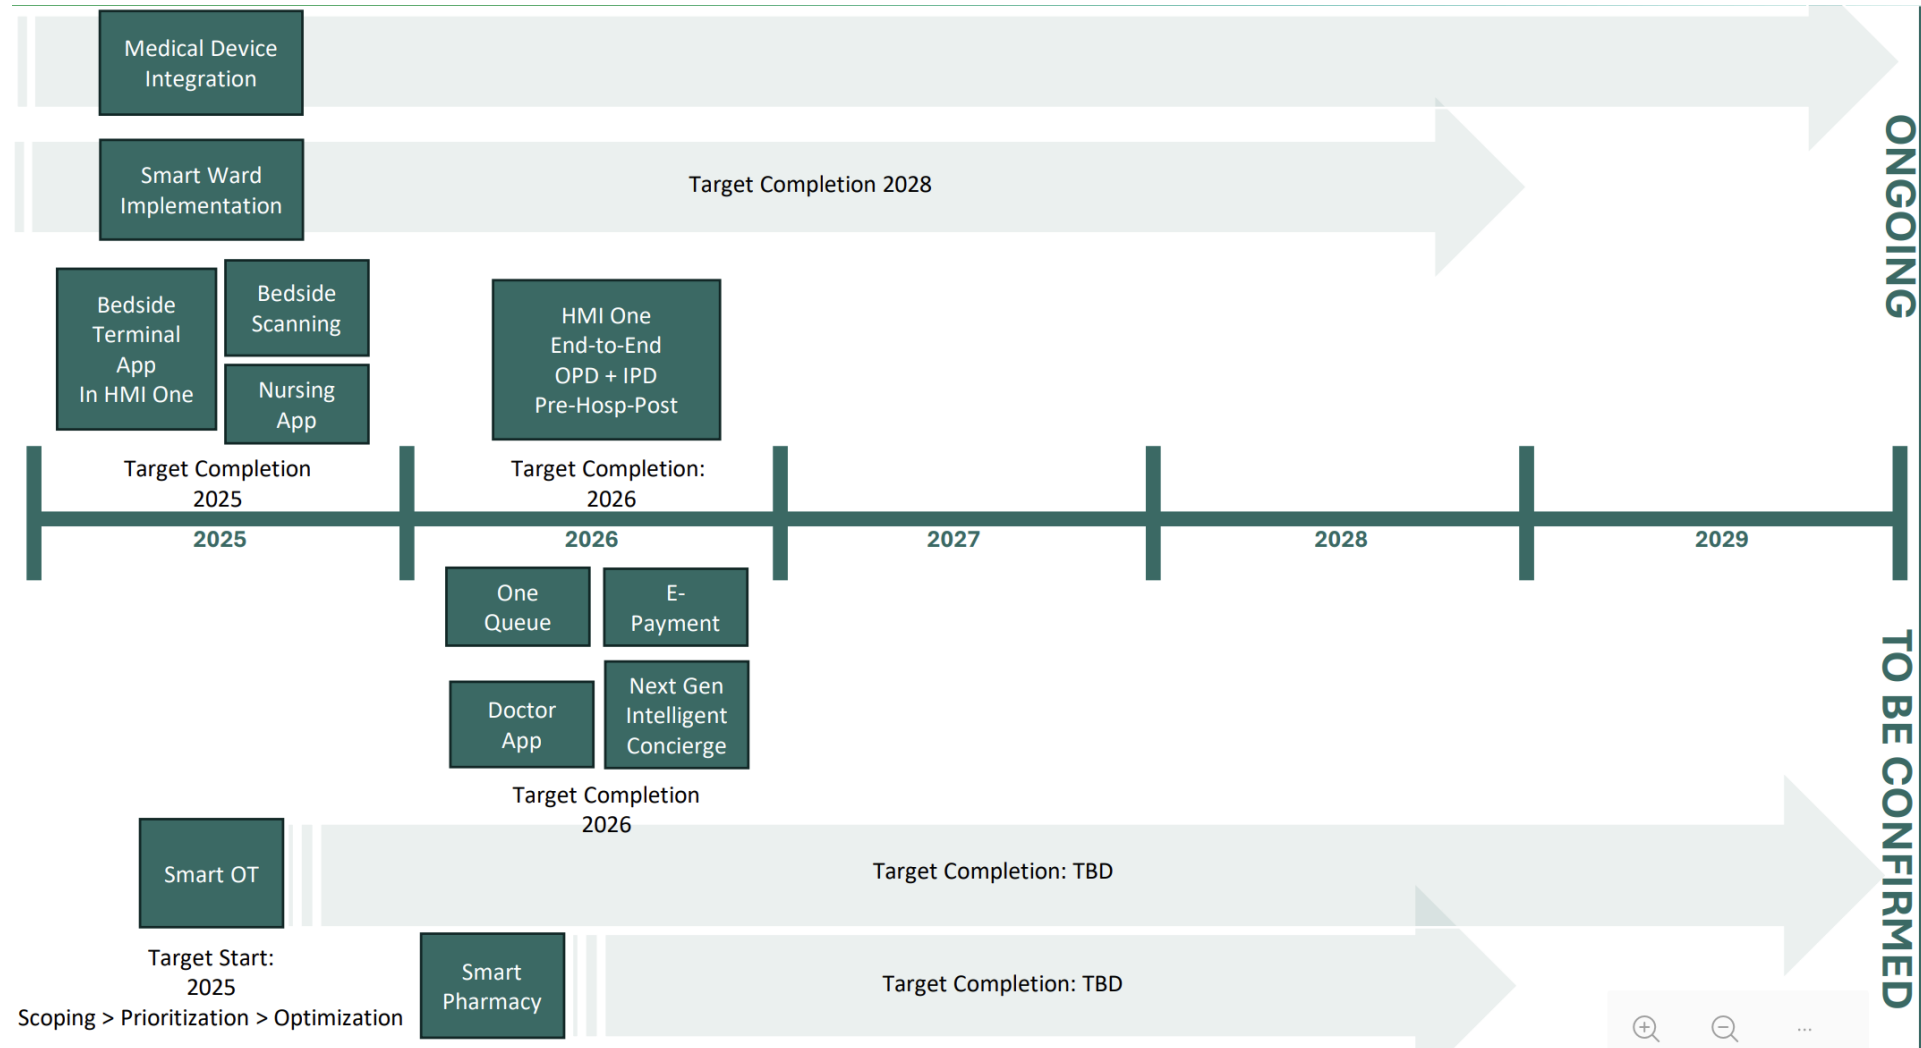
Medical Device Integration

Smart Ward Implementation

Target Completion 2028

ONGOING

Bedside Terminal App In HMI One

Bedside Scanning

Nursing App

HMI One End-to-End OPD + IPD Pre-Hosp-Post

Target Completion 2025

Target Completion: 2026

2025

2026

2027

2028

2029

One Queue

E-Payment

Doctor App

Next Gen Intelligent Concierge

Target Completion 2026

TO BE CONFIRMED

Smart OT

Target Completion: TBD

Target Start: 2025

Scoping > Prioritization > Optimization

Smart Pharmacy

Target Completion: TBD

...